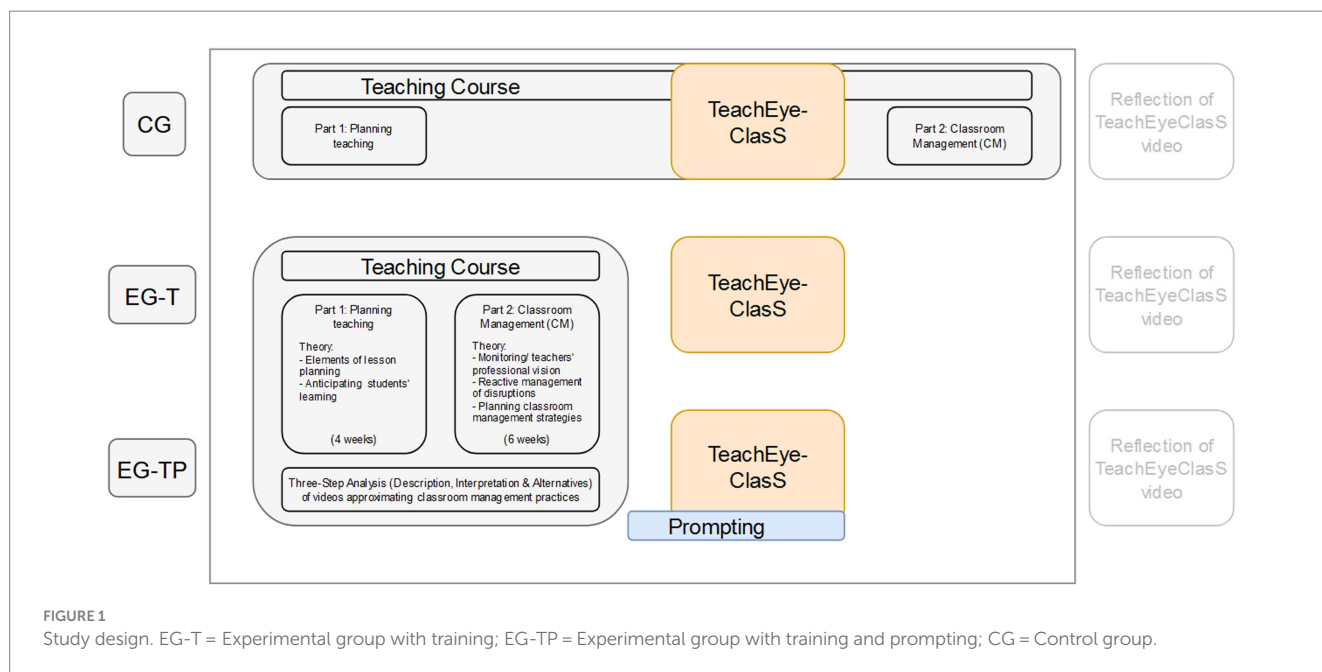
CG

Teaching Course

Part 1: Planning teaching

TeachEye-ClasS

Part 2: Classroom Management (CM)

Reflection of TeachEyeClasS video

EG-T

Teaching Course

Part 1: Planning teaching

Theory:
- Elements of lesson planning
- Anticipating students' learning

(4 weeks)

Part 2: Classroom Management (CM)

Theory:
- Monitoring/ teachers' professional vision
- Reactive management of disruptions
- Planning classroom management strategies

(6 weeks)

Three-Step Analysis (Description, Interpretation & Alternatives) of videos approximating classroom management practices

TeachEye-ClasS

Reflection of TeachEyeClasS video

EG-TP

TeachEye-ClasS

Prompting

Reflection of TeachEyeClasS video

FIGURE 1
Study design. EG-T = Experimental group with training; EG-TP = Experimental group with training and prompting; CG = Control group.